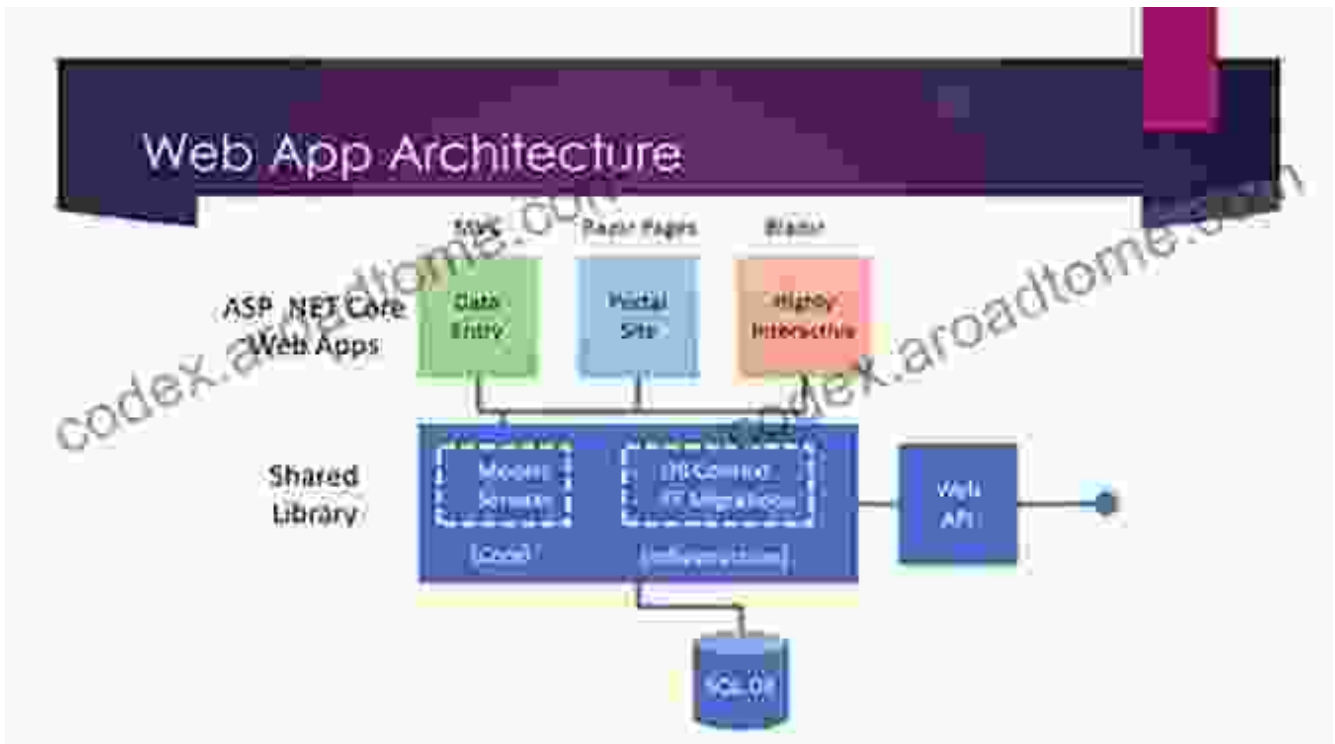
Web App Architecture

MVC

Razor Pages

Blazor

ASP .NET Core Web Apps

Data Entry

Portal Site

Highly Interactive

Shared Library

Models Services

DB Context EF Migrations

[Core]

[Infrastructure]

Web API

SQL DB

codex.aroadtome.com

codex.aroadtome.com